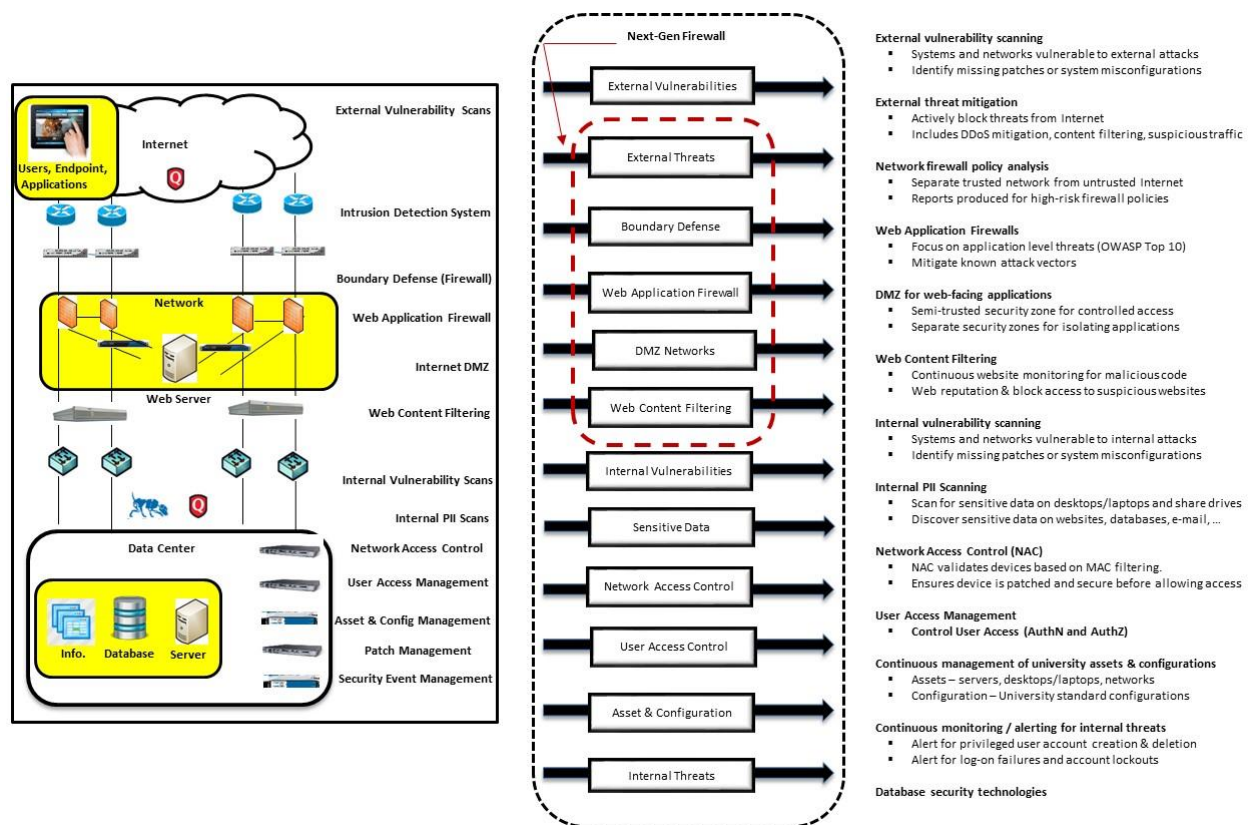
Users, Endpoint, Applications

Internet

External Vulnerability Scans

Intrusion Detection System

Boundary Defense (Firewall)

Network

Web Application Firewall

Internet DMZ

Web Server

Web Content Filtering

Internal Vulnerability Scans

Internal PII Scans

Data Center

Network Access Control

User Access Management

Asset & Config Management

Patch Management

Security Event Management

Info.

Database

Server

Next-Gen Firewall

External Vulnerabilities

External Threats

Boundary Defense

Web Application Firewall

DMZ Networks

Web Content Filtering

Internal Vulnerabilities

Sensitive Data

Network Access Control

User Access Control

Asset & Configuration

Internal Threats

External vulnerability scanning
- Systems and networks vulnerable to external attacks
- Identify missing patches or system misconfigurations

External threat mitigation
- Actively block threats from Internet
- Includes DDoS mitigation, content filtering, suspicious traffic

Network firewall policy analysis
- Separate trusted network from untrusted Internet
- Reports produced for high-risk firewall policies

Web Application Firewalls
- Focus on application level threats (OWASP Top 10)
- Mitigate known attack vectors

DMZ for web-facing applications
- Semi-trusted security zone for controlled access
- Separate security zones for isolating applications

Web Content Filtering
- Continuous website monitoring for malicious code
- Web reputation & block access to suspicious websites

Internal vulnerability scanning
- Systems and networks vulnerable to internal attacks
- Identify missing patches or system misconfigurations

Internal PII Scanning
- Scan for sensitive data on desktops/laptops and share drives
- Discover sensitive data on websites, databases, e-mail, …

Network Access Control (NAC)
- NAC validates devices based on MAC filtering.
- Ensures device is patched and secure before allowing access

User Access Management
- Control User Access (AuthN and AuthZ)

Continuous management of university assets & configurations
- Assets – servers, desktops/laptops, networks
- Configuration – University standard configurations

Continuous monitoring / alerting for internal threats
- Alert for privileged user account creation & deletion
- Alert for log-on failures and account lockouts

Database security technologies